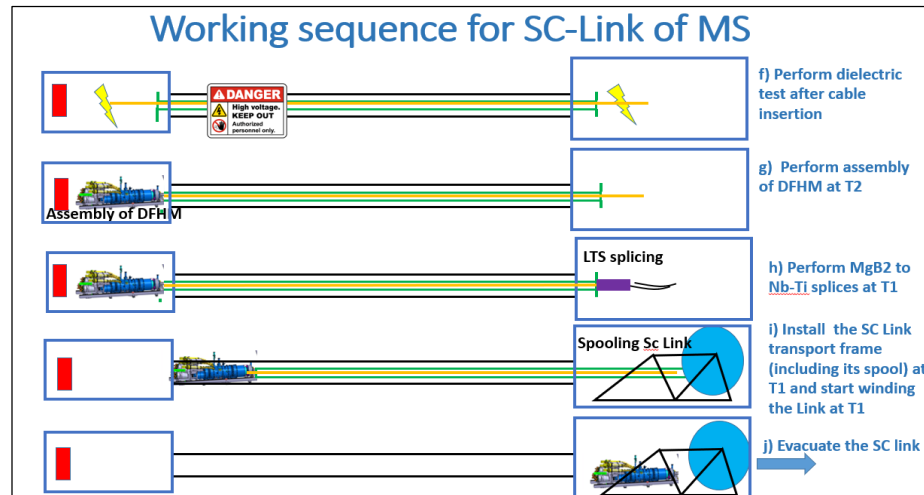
Working sequence for SC-Link of MS

DANGER
High voltage. KEEP OUT
Authorized personnel only.

f) Perform dielectric test after cable insertion

Assembly of DFHM

g) Perform assembly of DFHM at T2

LTS splicing

h) Perform MgB2 to Nb-Ti splices at T1

Spooling Sc Link

i) Install the SC Link transport frame (including its spool) at T1 and start winding the Link at T1

j) Evacuate the SC link